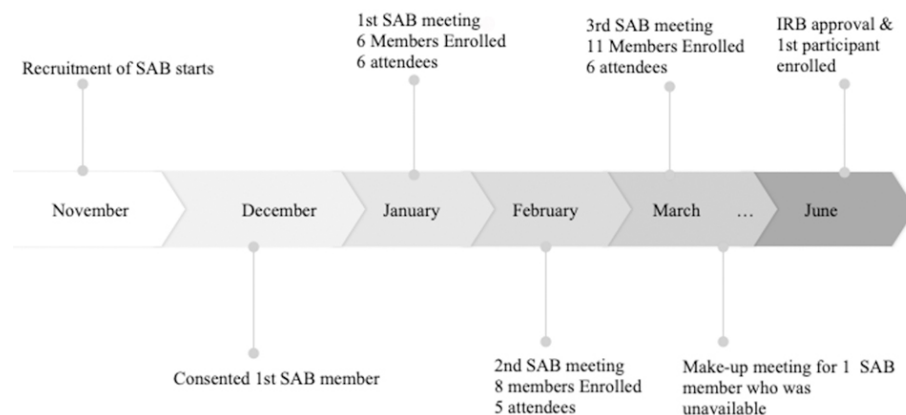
Recruitment of SAB starts

1st SAB meeting
6 Members Enrolled
6 attendees

3rd SAB meeting
11 Members Enrolled
6 attendees

IRB approval & 1st participant enrolled

November

December

January

February

March

…

June

Consented 1st SAB member

2nd SAB meeting
8 members Enrolled
5 attendees

Make-up meeting for 1 SAB member who was unavailable